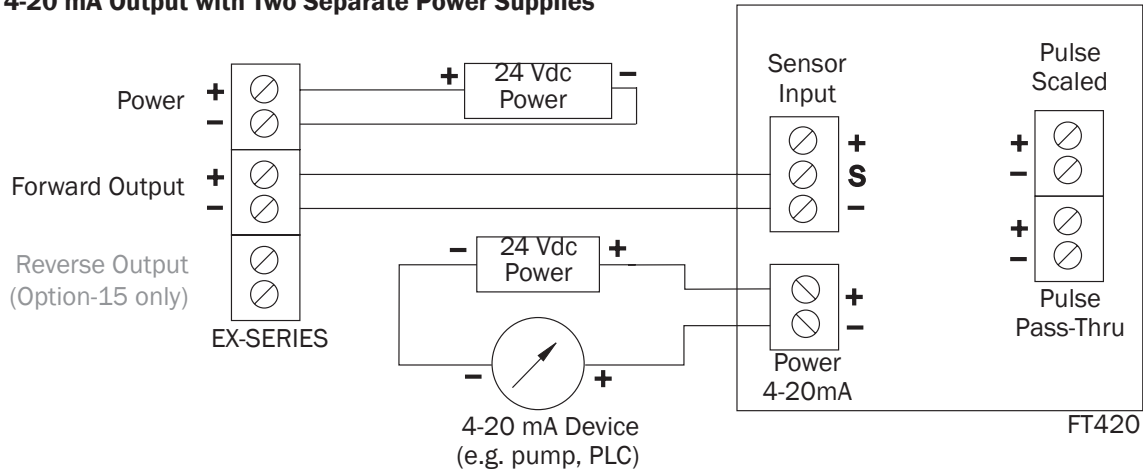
4-20 mA Output with Two Separate Power Supplies

Power + −

+ 24 Vdc Power −

Forward Output + −

Reverse Output (Option-15 only)

EX-SERIES

− 24 Vdc Power +

− +

4-20 mA Device (e.g. pump, PLC)

Sensor Input

+ S −

+ −

Power 4-20mA

Pulse Scaled

+ −

+ −

Pulse Pass-Thru

FT420